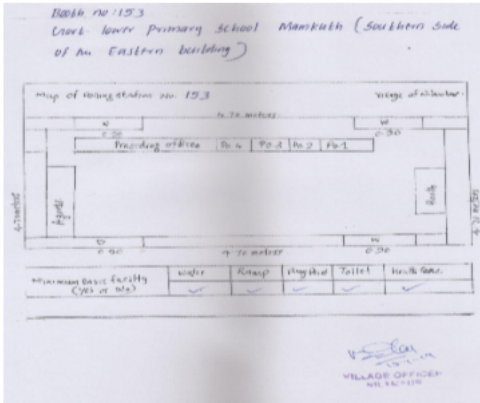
Booth no: 153
Govt. lower Primary School Mamkuth (Southern side of the Eastern building)

Map of Polling station No. 153

Village of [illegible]

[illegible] meters

W

0.90

W

0.90

Presiding officer

Po 4

Po 3

Po 2

Po 1

Agents

Booth

4.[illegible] meters

4.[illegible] meters

D

0.90

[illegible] meters

W

0.90

| Minimum Basic facility (Yes or No) | Water | Ramp | Playfield | Toilet | Health Care |
|---|---|---|---|---|---|
| | ✓ | ✓ | ✓ | ✓ | ✓ |

VILLAGE OFFICER
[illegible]